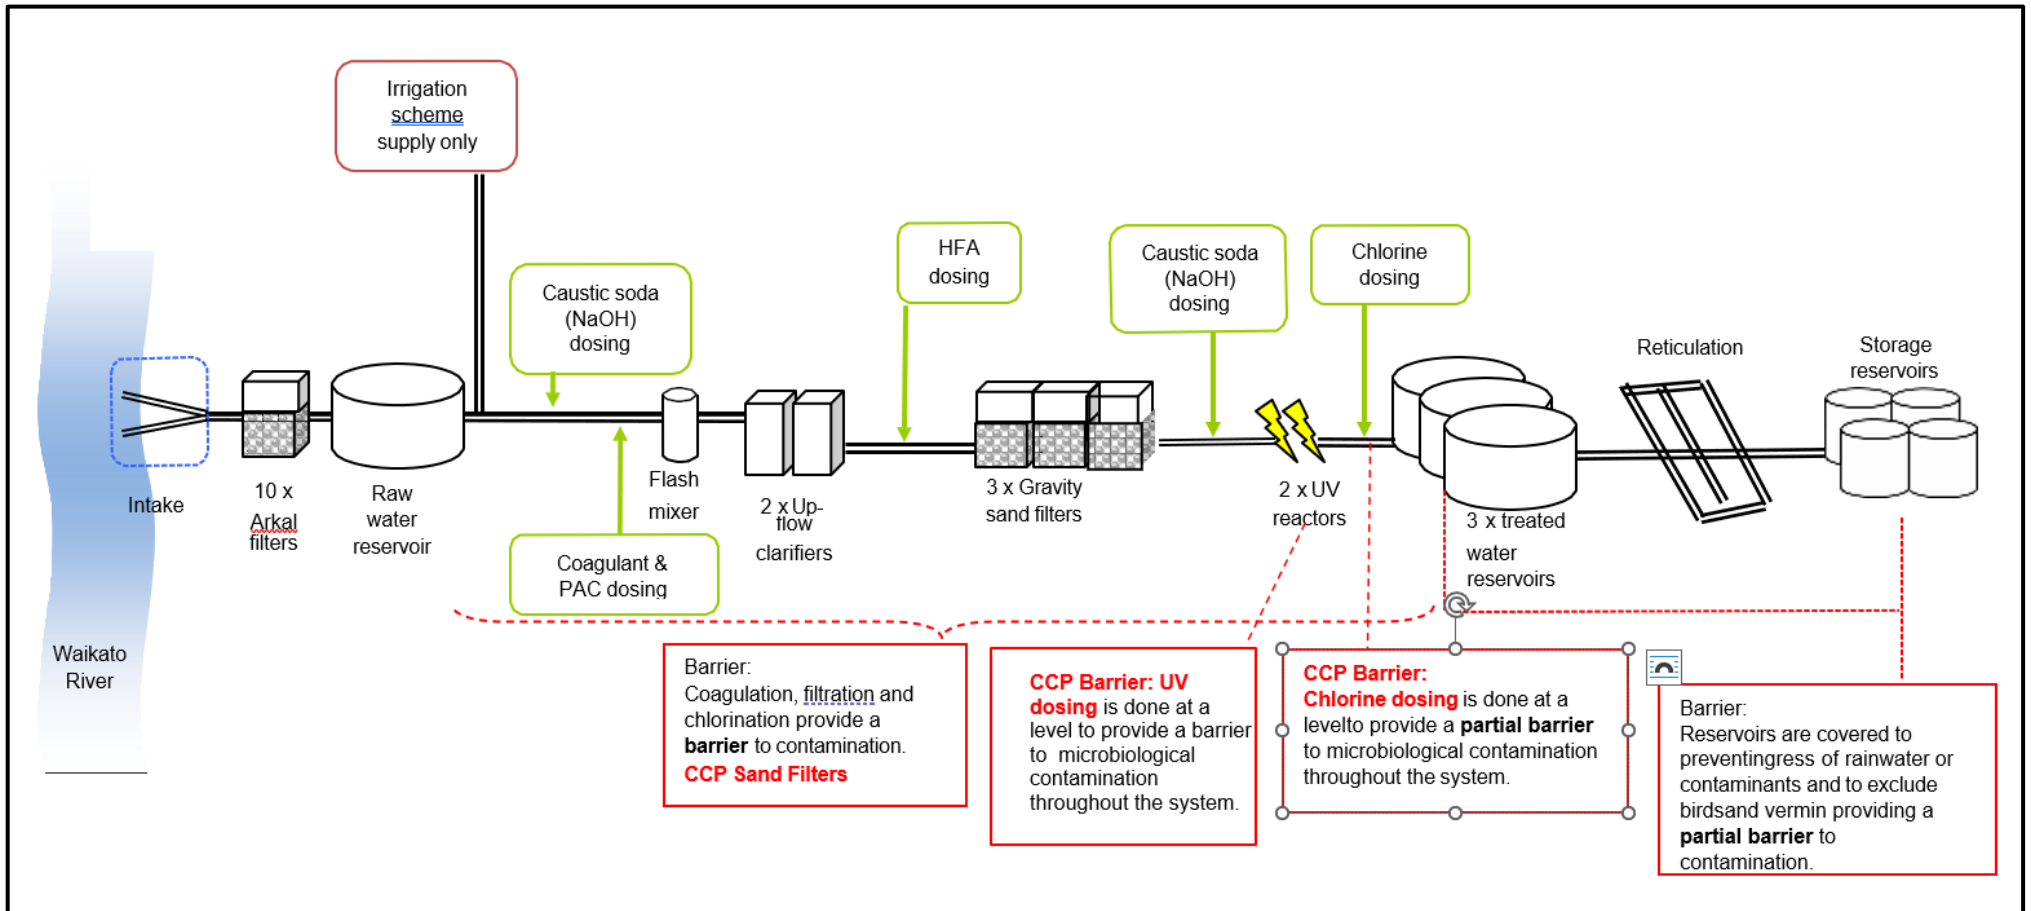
Irrigation scheme supply only

Caustic soda (NaOH) dosing

HFA dosing

Caustic soda (NaOH) dosing

Chlorine dosing

Reticulation

Storage reservoirs

Intake

10 x Arkal filters

Raw water reservoir

Flash mixer

2 x Up-flow clarifiers

3 x Gravity sand filters

2 x UV reactors

3 x treated water reservoirs

Coagulant & PAC dosing

Waikato River

Barrier:
Coagulation, filtration and chlorination provide a **barrier** to contamination.
CCP Sand Filters

CCP Barrier: UV dosing is done at a level to provide a barrier to microbiological contamination throughout the system.

CCP Barrier:
Chlorine dosing is done at a levelto provide a **partial barrier** to microbiological contamination throughout the system.

Barrier:
Reservoirs are covered to preventingress of rainwater or contaminants and to exclude birdsand vermin providing a **partial barrier** to contamination.